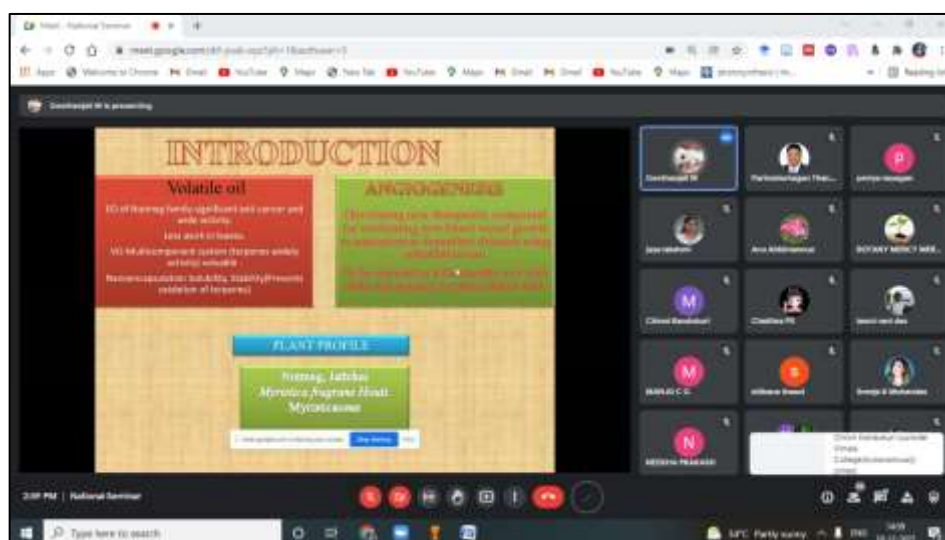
Meet - National Seminar

meet.google.com

Apps  Welcome to Chrome  Gmail  YouTube  Maps  New Tab  YouTube  Maps  Gmail  Gmail  YouTube  Maps

Reading list

Gowthamjeet M is presenting

INTRODUCTION

Volatile oil

EO of Nutmeg family significant anti cancer and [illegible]

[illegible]

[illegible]

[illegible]

ANGIOGENESIS

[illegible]

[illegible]

PLANT PROFILE

Nutmeg, Jathikai
Myristica fragrans Houtt.
Myristicaceae

Gowthamjeet M

Parimalamurugan Thai...

pavitya murugan

Jaya lakshmi

Anu Abhilekshmi

BOTANY MERCY MEE...

Clinnet Bandukari

Crestina PS

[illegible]

MANJU C G

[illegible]

Sreeja S Mohandas

MEGHNA PRAKASH

Christ Nirmukta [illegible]
College (Autonomous)
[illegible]

2:09 PM | National Seminar

Type here to search

34°C Partly sunny  ENG  14:09